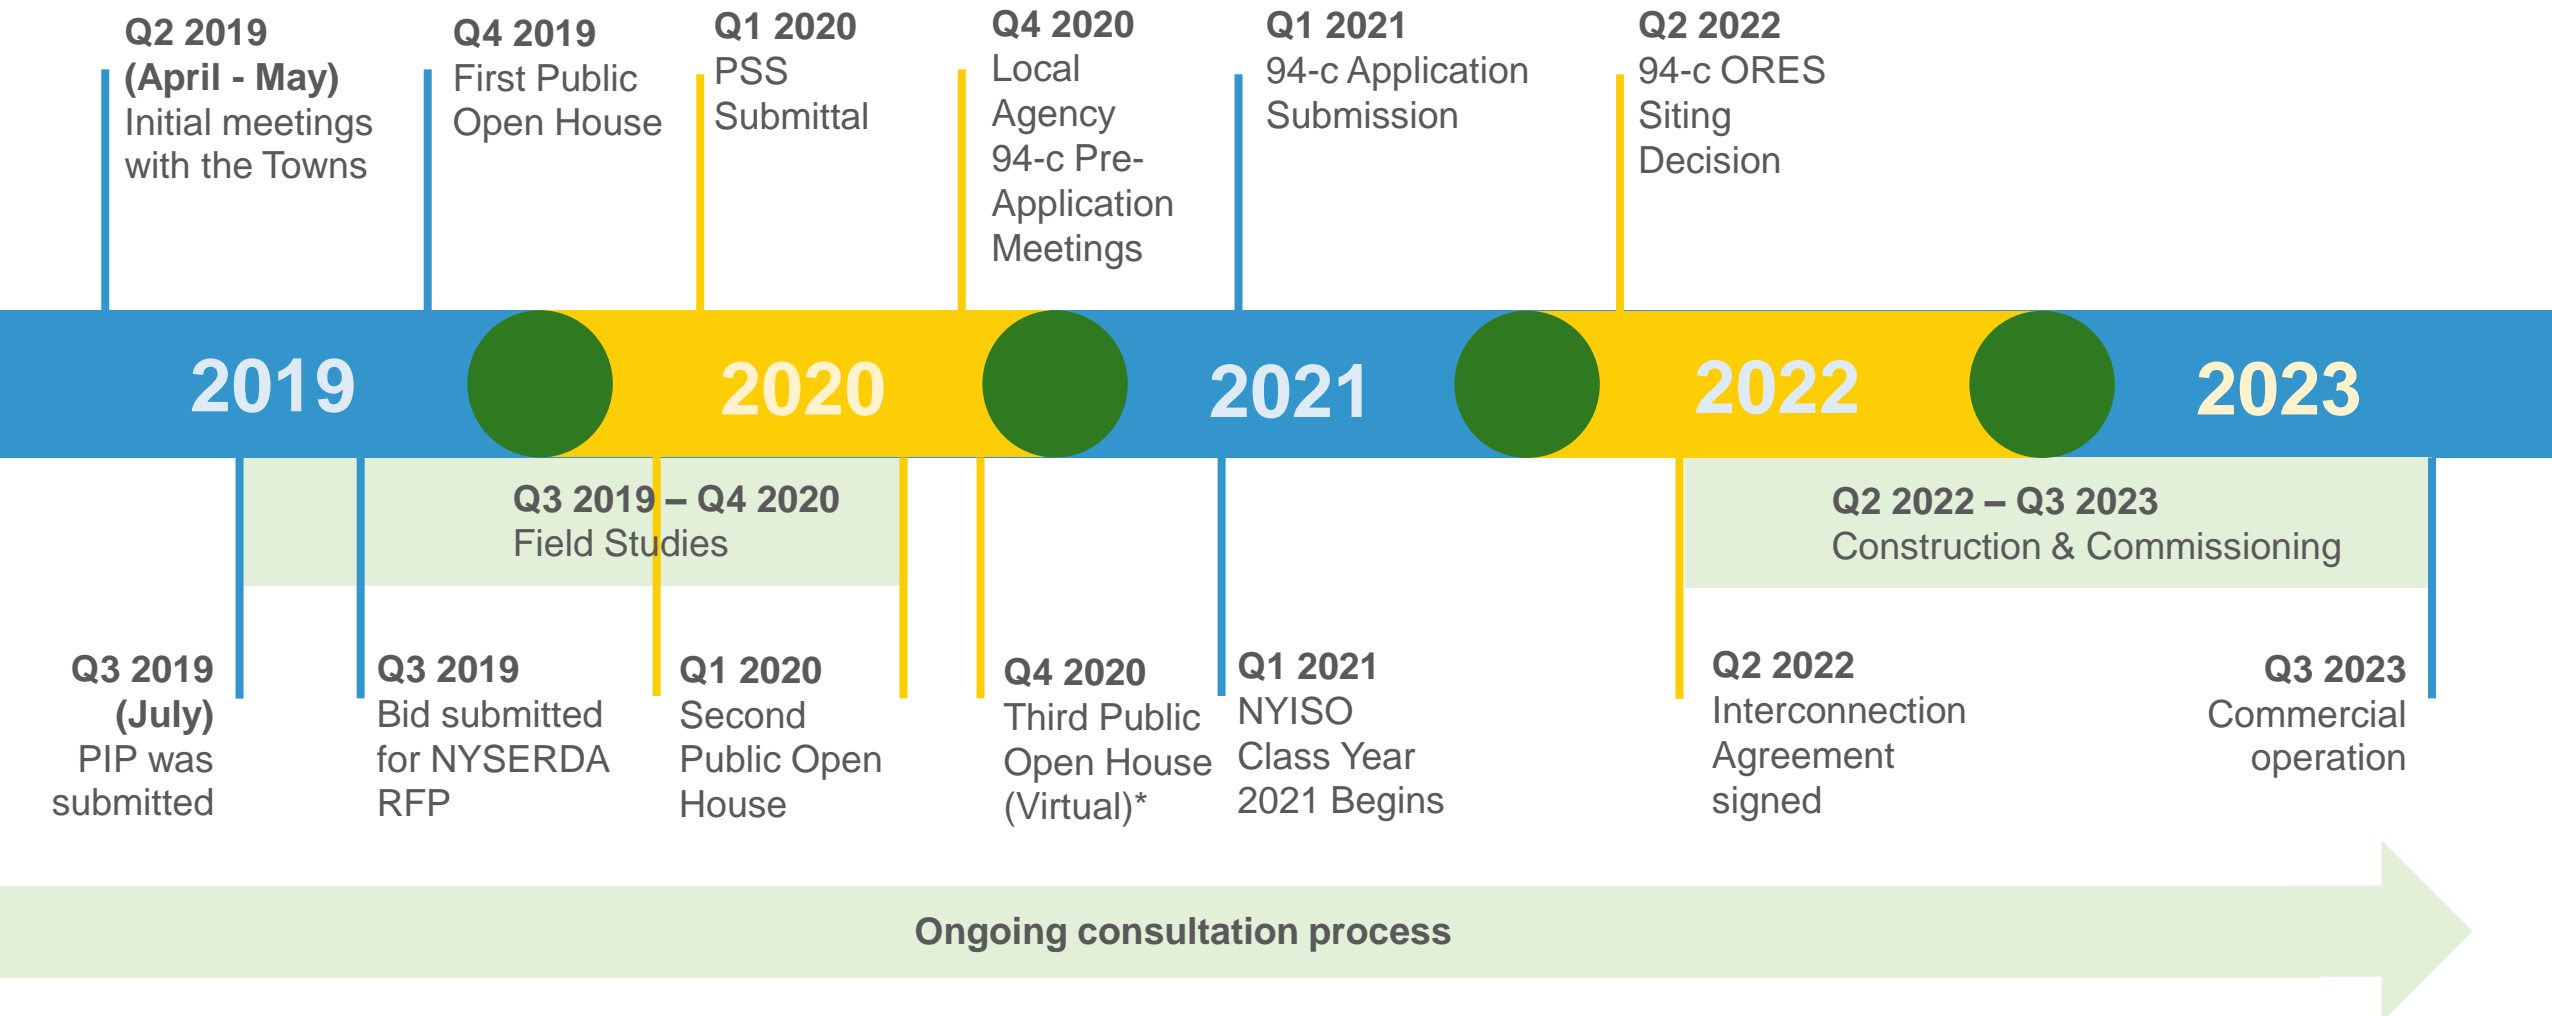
Q2 2019 (April - May)
Initial meetings with the Towns

Q4 2019
First Public Open House

Q1 2020
PSS Submittal

Q4 2020
Local Agency 94-c Pre-Application Meetings

Q1 2021
94-c Application Submission

Q2 2022
94-c ORES Siting Decision

2019

2020

2021

2022

2023

Q3 2019 – Q4 2020
Field Studies

Q2 2022 – Q3 2023
Construction & Commissioning

Q3 2019 (July)
PIP was submitted

Q3 2019
Bid submitted for NYSERDA RFP

Q1 2020
Second Public Open House

Q4 2020
Third Public Open House (Virtual)*

Q1 2021
NYISO Class Year 2021 Begins

Q2 2022
Interconnection Agreement signed

Q3 2023
Commercial operation

Ongoing consultation process